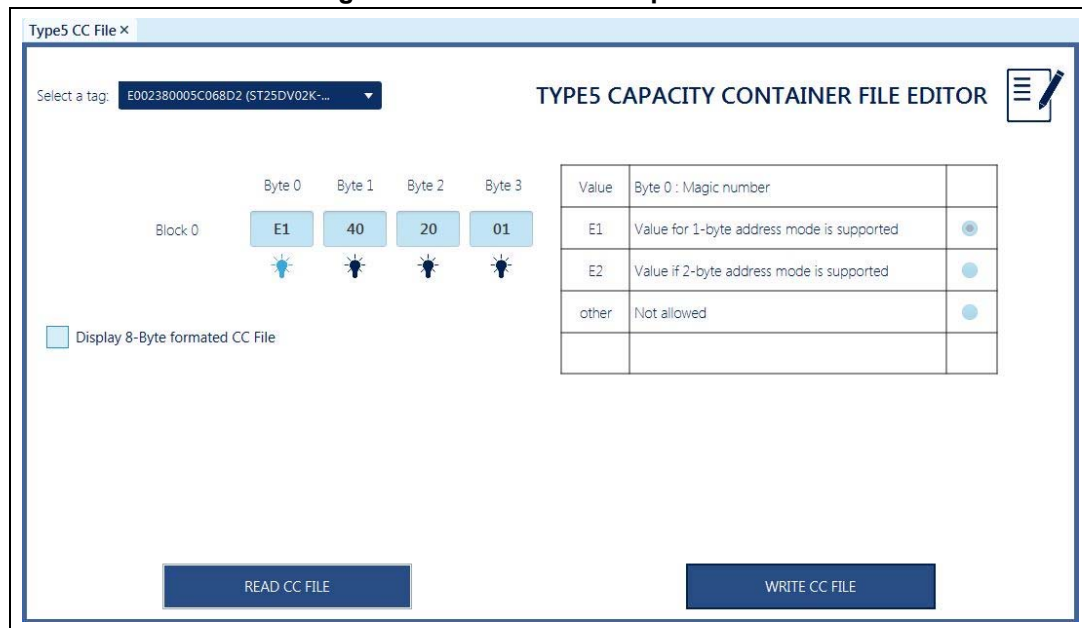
Type5 CC File ×

Select a tag: E002380005C068D2 (ST25DV02K-...

TYPE5 CAPACITY CONTAINER FILE EDITOR

| | Byte 0 | Byte 1 | Byte 2 | Byte 3 |
|---|---|---|---|---|
| Block 0 | E1 | 40 | 20 | 01 |

| Value | Byte 0 : Magic number | |
|---|---|---|
| E1 | Value for 1-byte address mode is supported | |
| E2 | Value if 2-byte address mode is supported | |
| other | Not allowed | |
| | | |

Display 8-Byte formated CC File

READ CC FILE

WRITE CC FILE